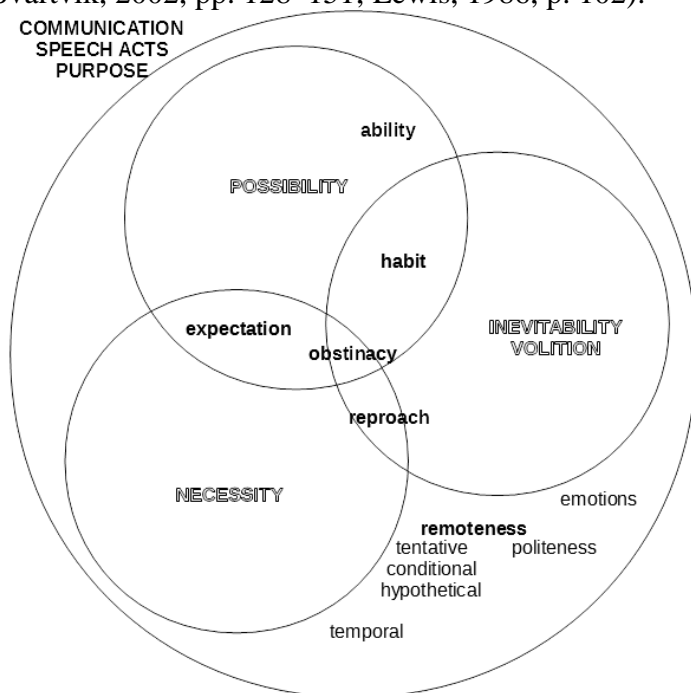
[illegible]vartvik, 2002, pp. 128–131; Lewis, 1986, p. 102).

COMMUNICATION
SPEECH ACTS
PURPOSE

ability

POSSIBILITY

habit

expectation

obstinacy

INEVITABILITY
VOLITION

reproach

NECESSITY

emotions

remoteness
tentative
conditional
hypothetical

politeness

temporal